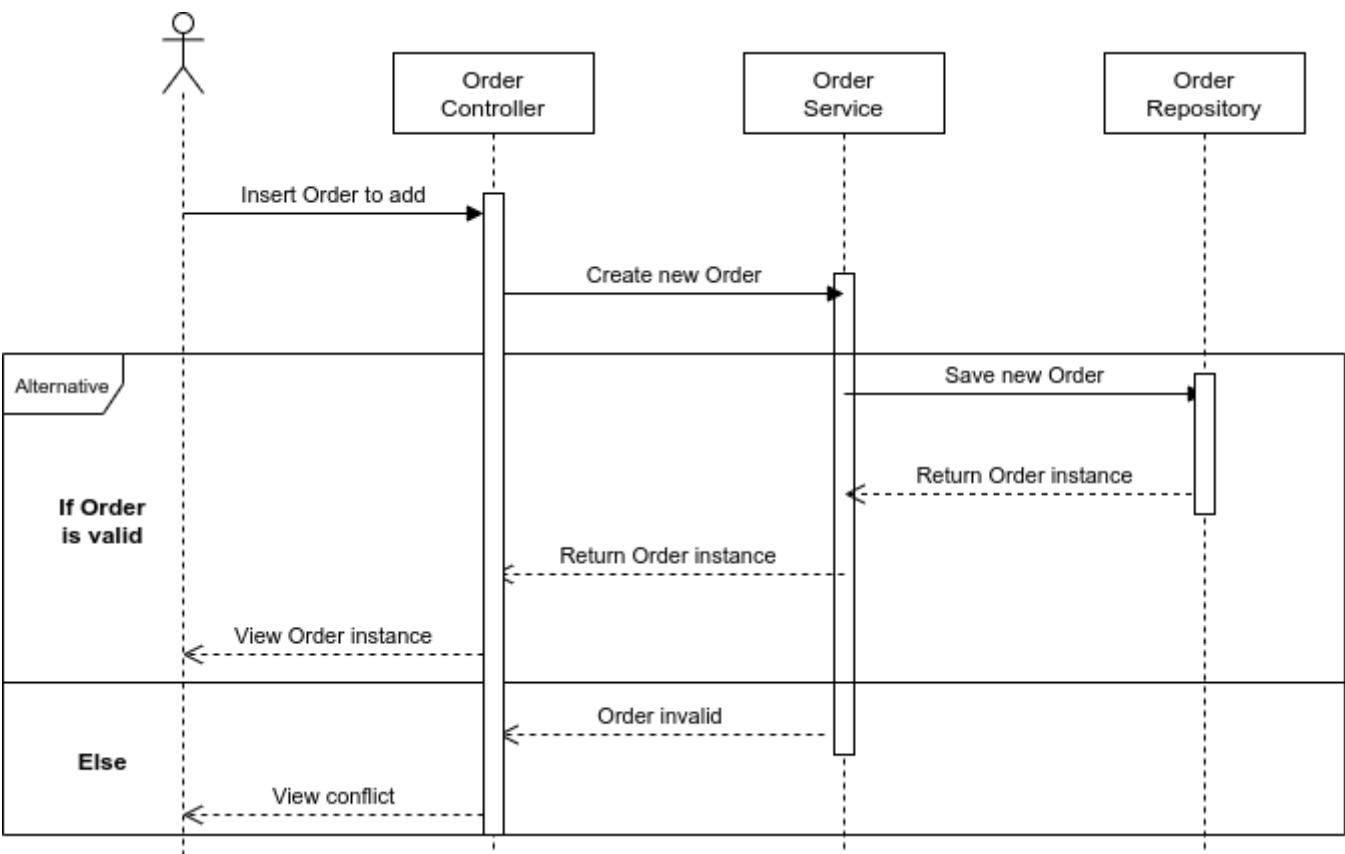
Order Controller

Order Service

Order Repository

Insert Order to add

Create new Order

Alternative

Save new Order

Return Order instance

If Order is valid

Return Order instance

View Order instance

Order invalid

Else

View conflict